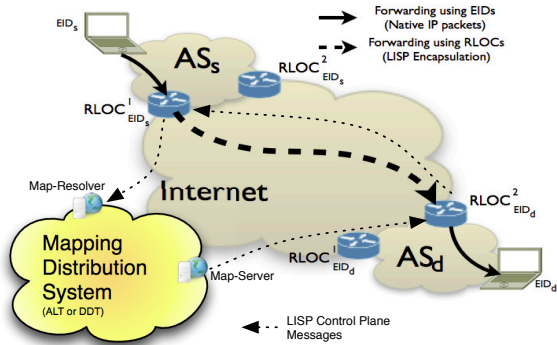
$EID_s$

Forwarding using EIDs (Native IP packets)

Forwarding using RLOCs (LISP Encapsulation)

$AS_s$

$RLOC^2_{EID_s}$

$RLOC^1_{EID_s}$

Map-Resolver

Internet

$RLOC^2_{EID_d}$

Mapping Distribution System
(ALT or DDT)

Map-Server

$RLOC^1_{EID_d}$

$AS_d$

$EID_d$

LISP Control Plane Messages